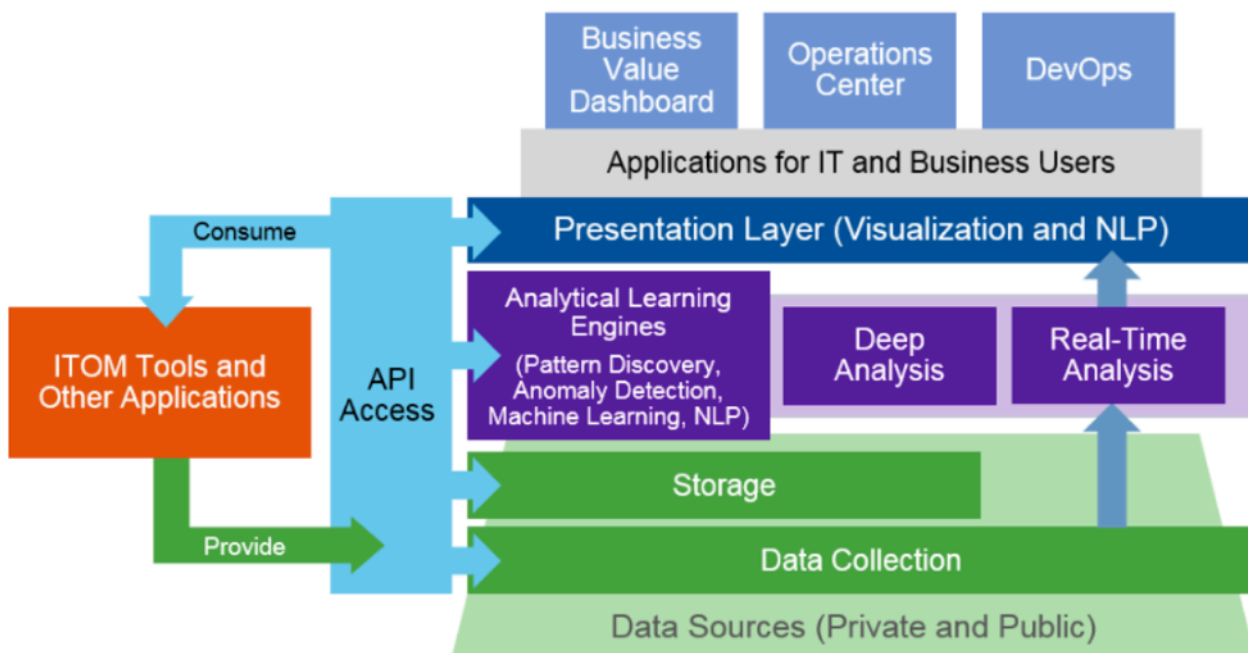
Business Value Dashboard

Operations Center

DevOps

Applications for IT and Business Users

Consume

Presentation Layer (Visualization and NLP)

ITOM Tools and Other Applications

API Access

Analytical Learning Engines
(Pattern Discovery, Anomaly Detection, Machine Learning, NLP)

Deep Analysis

Real-Time Analysis

Storage

Provide

Data Collection

Data Sources (Private and Public)